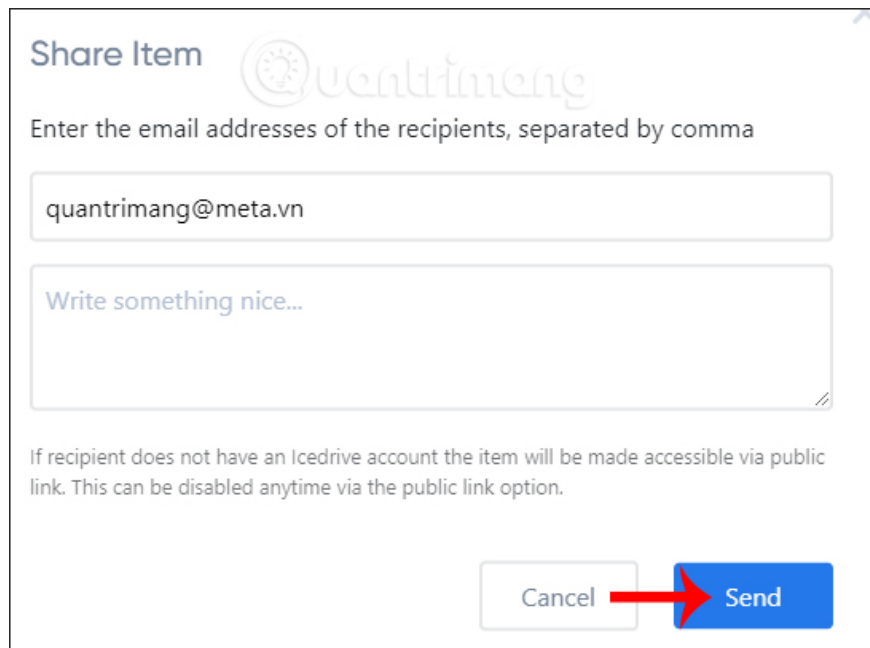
Share Item

Quantrimang

Enter the email addresses of the recipients, separated by comma

quantrimang@meta.vn

Write something nice...

If recipient does not have an Icedrive account the item will be made accessible via public link. This can be disabled anytime via the public link option.

Cancel

Send